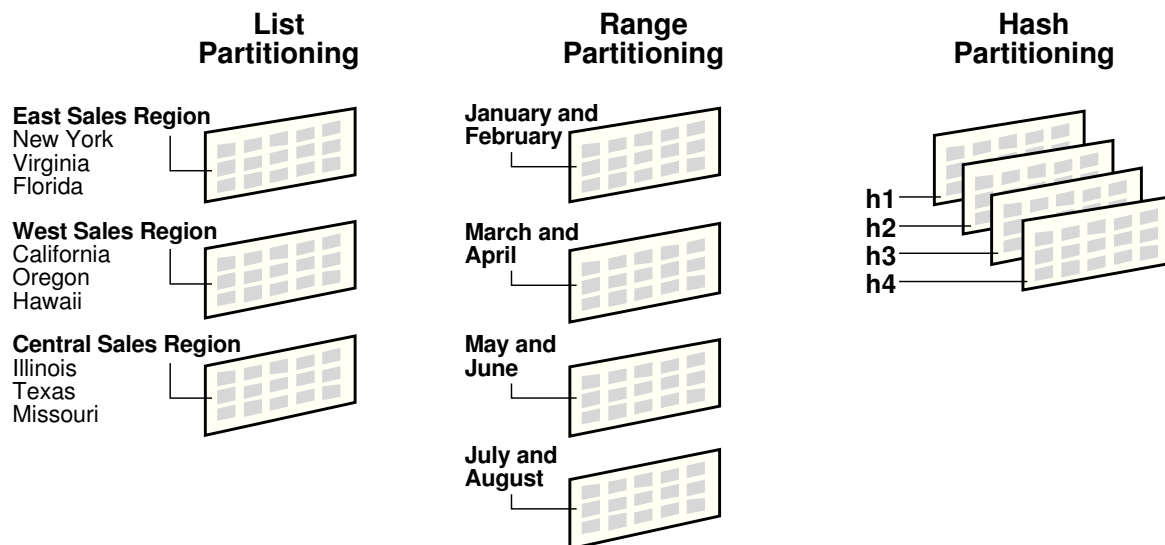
List Partitioning

East Sales Region
New York
Virginia
Florida

West Sales Region
California
Oregon
Hawaii

Central Sales Region
Illinois
Texas
Missouri

Range Partitioning

January and February

March and April

May and June

July and August

Hash Partitioning

h1
h2
h3
h4